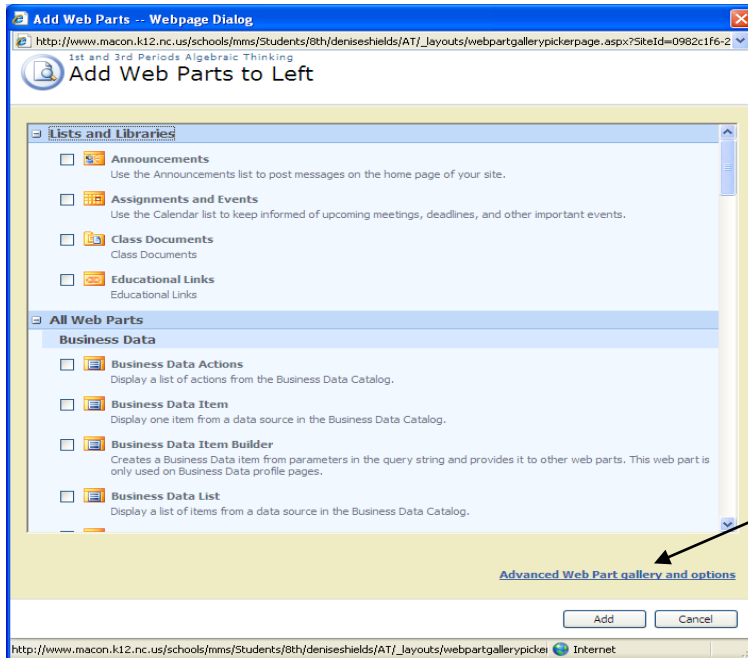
Add Web Parts -- Webpage Dialog

http://www.macon.k12.nc.us/schools/mms/Students/8th/deniseshields/AT/_layouts/webpartgallerypickerpage.aspx?SiteId=0982c1f6-2

1st and 3rd Periods Algebraic Thinking

Add Web Parts to Left

Lists and Libraries

Announcements
Use the Announcements list to post messages on the home page of your site.

Assignments and Events
Use the Calendar list to keep informed of upcoming meetings, deadlines, and other important events.

Class Documents
Class Documents

Educational Links
Educational Links

All Web Parts

Business Data

Business Data Actions
Display a list of actions from the Business Data Catalog.

Business Data Item
Display one item from a data source in the Business Data Catalog.

Business Data Item Builder
Creates a Business Data item from parameters in the query string and provides it to other web parts. This web part is only used on Business Data profile pages.

Business Data List
Display a list of items from a data source in the Business Data Catalog.

Advanced Web Part gallery and options

Add

Cancel

http://www.macon.k12.nc.us/schools/mms/Students/8th/deniseshields/AT/_layouts/webpartgallerypicke

Internet